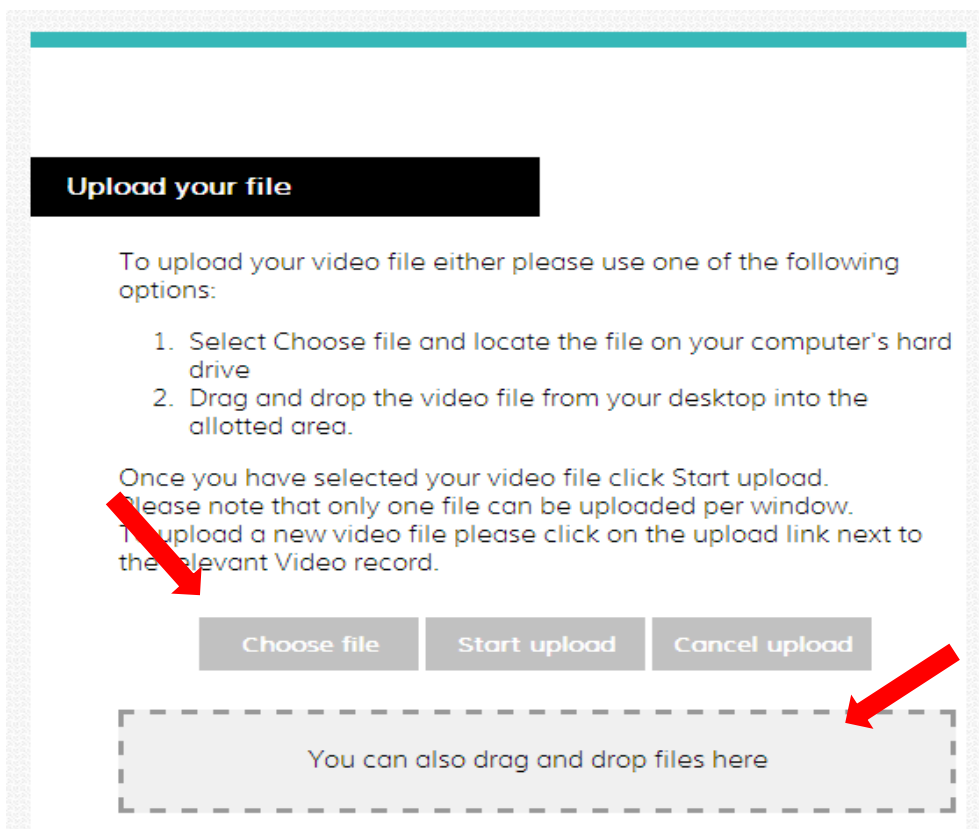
Upload your file

To upload your video file either please use one of the following options:

1. Select Choose file and locate the file on your computer's hard drive
2. Drag and drop the video file from your desktop into the allotted area.

Once you have selected your video file click Start upload. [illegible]lease note that only one file can be uploaded per window. T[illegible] upload a new video file please click on the upload link next to the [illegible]elevant Video record.

Choose file Start upload Cancel upload

You can also drag and drop files here